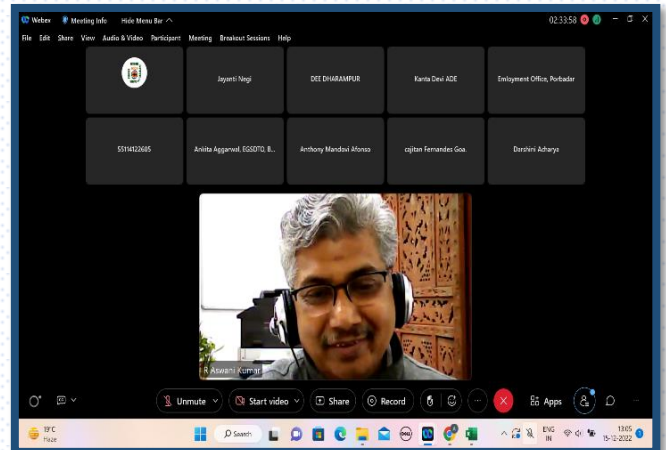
Webex Meeting Info Hide Menu Bar ^

02:33:58

File Edit Share View Audio & Video Participant Meeting Breakout Sessions Help

Jayanti Negi

DEE DHARAMPUR

Kanta Devi ADE

Emloyment Office, Porbadar

55114122685

Aniita Aggarwal. EGSDTO, B...

Anthony Mandovi Afonso

cajitan Fernandes Goa.

Darshini Acharya

R Aswani Kumar

Unmute

Start video

Share

Record

Apps

19°C
Haze

Search

ENG
IN

13:05
15-12-2022